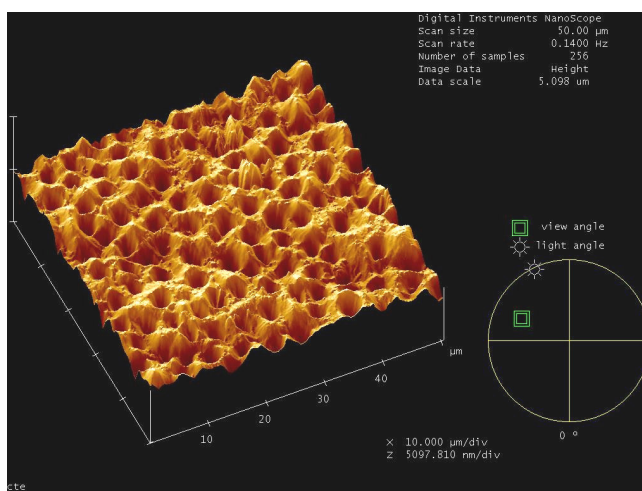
Digital Instruments NanoScope
Scan size 50.00 µm
Scan rate 0.1400 Hz
Number of samples 256
Image Data Height
Data scale 5.098 um

view angle
light angle

µm
40
30
20
10

0 °

X 10.000 µm/div
Z 5097.810 nm/div

cte